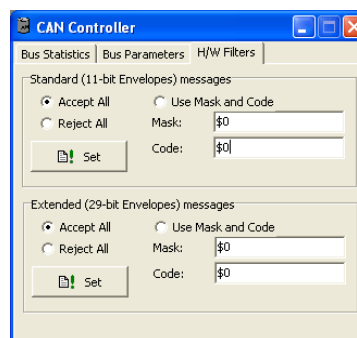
CAN Controller

Bus Statistics | Bus Parameters | H/W Filters

Standard (11-bit Envelopes) messages

Accept All
Reject All
Use Mask and Code
Mask: $0
Code: $0
Set

Extended (29-bit Envelopes) messages

Accept All
Reject All
Use Mask and Code
Mask: $0
Code: $0
Set